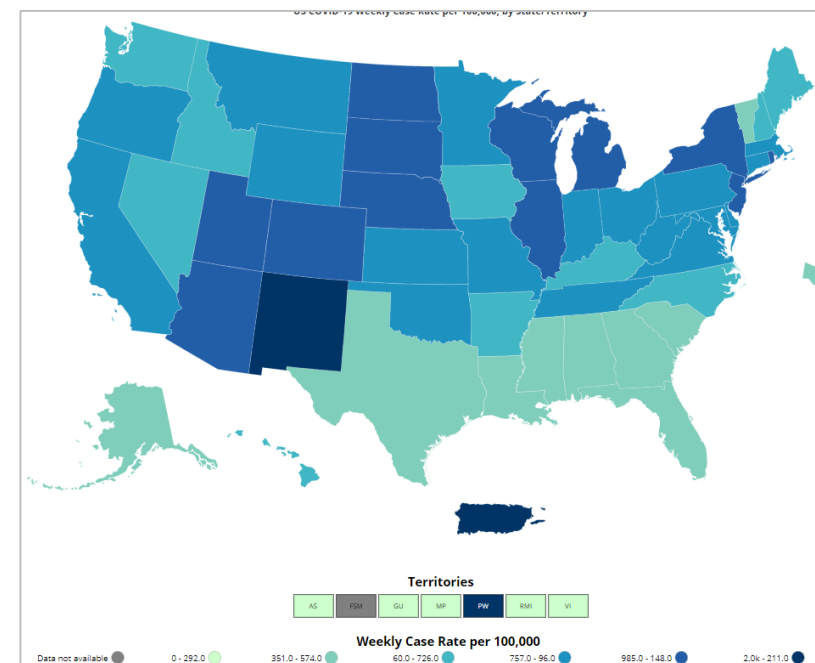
US COVID-19 Weekly Case Rate per 100,000, by State/Territory

Territories

AS FSM GU MP PW RMI VI

Weekly Case Rate per 100,000

Data not available 0 - 292.0 351.0 - 574.0 60.0 - 726.0 757.0 - 96.0 985.0 - 148.0 2.0k - 211.0